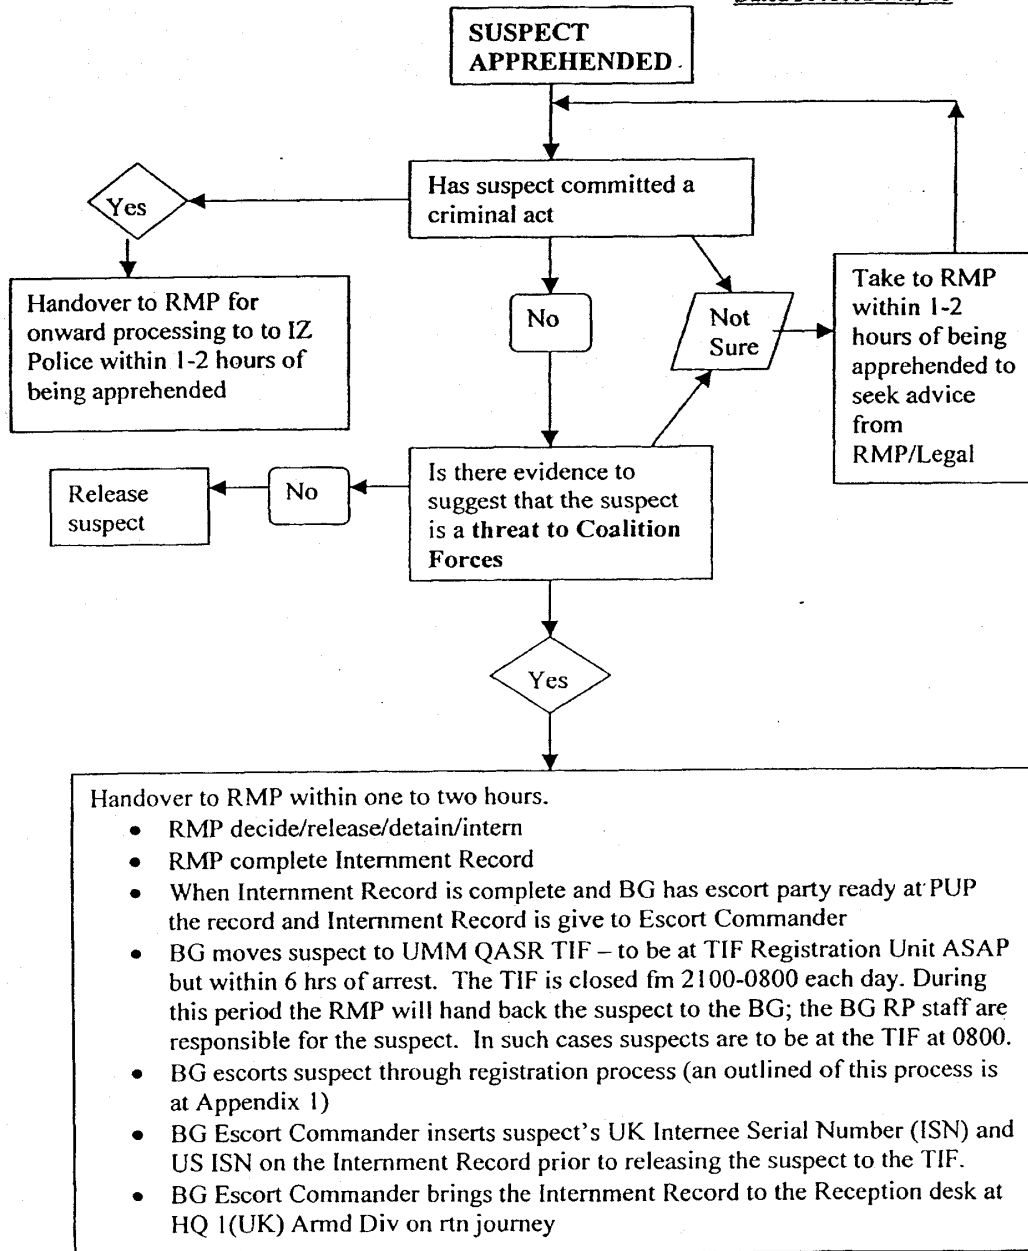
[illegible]

SUSPECT APPREHENDED.

Has suspect committed a criminal act

Yes

Handover to RMP for onward processing to to IZ Police within 1-2 hours of being apprehended

No

Not Sure

Take to RMP within 1-2 hours of being apprehended to seek advice from RMP/Legal

Release suspect

No

Is there evidence to suggest that the suspect is a **threat to Coalition Forces**

Yes

Handover to RMP within one to two hours.

- RMP decide/release/detain/intern
- RMP complete Internment Record
- When Internment Record is complete and BG has escort party ready at PUP the record and Internment Record is give to Escort Commander
- BG moves suspect to UMM QASR TIF – to be at TIF Registration Unit ASAP but within 6 hrs of arrest. The TIF is closed fm 2100-0800 each day. During this period the RMP will hand back the suspect to the BG; the BG RP staff are responsible for the suspect. In such cases suspects are to be at the TIF at 0800.
- BG escorts suspect through registration process (an outlined of this process is at Appendix 1)
- BG Escort Commander inserts suspect's UK Internee Serial Number (ISN) and US ISN on the Internment Record prior to releasing the suspect to the TIF.
- BG Escort Commander brings the Internment Record to the Reception desk at HQ 1(UK) Armd Div on rtn journey